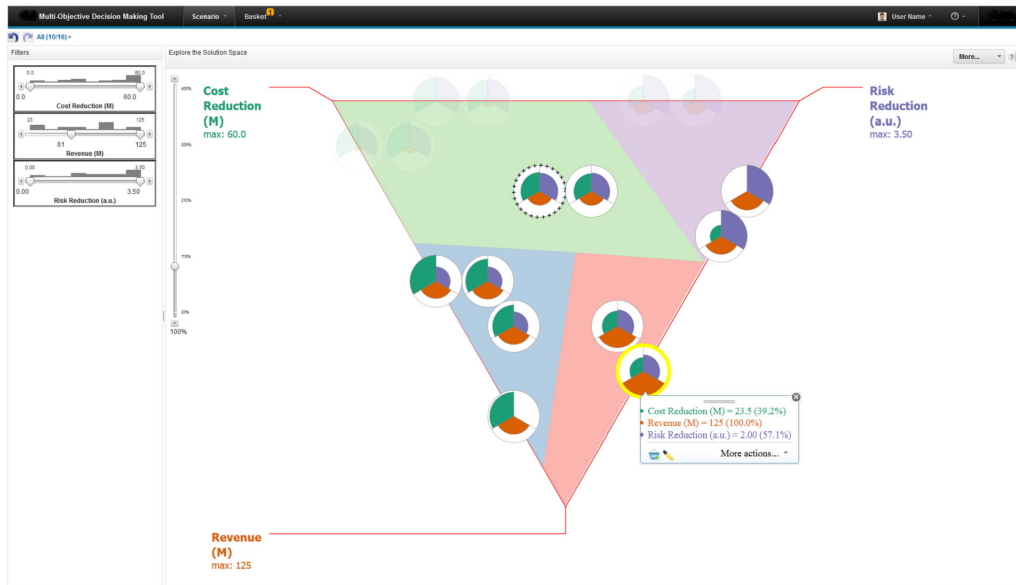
Multi-Objective Decision Making Tool
Scenario
Basket 1
User Name

All (10/16) >

Filters

0.0 60.0
0.0 60.0
Cost Reduction (M)

23 125
61 125
Revenue (M)

0.00 3.50
0.00 3.50
Risk Reduction (a.u.)

Explore the Solution Space

More...

400%
300%
200%
100%
20%
100%

Cost Reduction (M)
max: 60.0

Risk Reduction (a.u.)
max: 3.50

Revenue (M)
max: 125

Cost Reduction (M) = 23.5 (39.2%)
Revenue (M) = 125 (100.0%)
Risk Reduction (a.u.) = 2.00 (57.1%)
More actions...